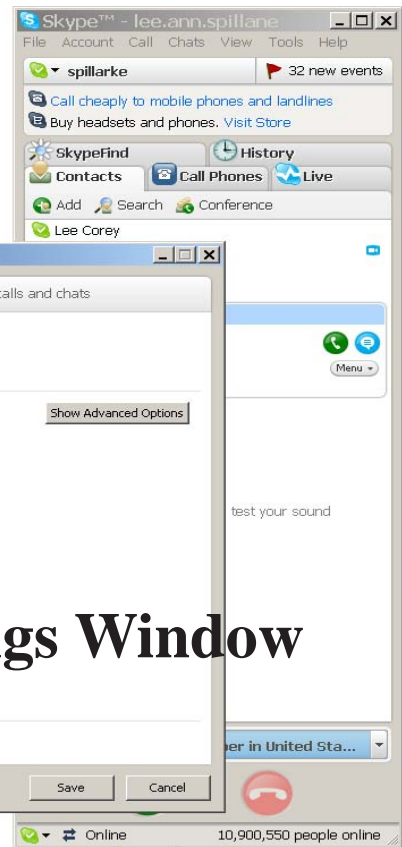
Skype™ - lee.ann.spillane
File Account Call Chats View Tools Help
spillarke
32 new events
Call cheaply to mobile phones and landlines
Buy headsets and phones. Visit Store
SkypeFind
History
Contacts
Call Phones
Live
Add Search Conference
Lee Corey
alls and chats
Menu
Show Advanced Options
test your sound
gs Window
er in United Sta...
Save
Cancel
Online
10,900,550 people online